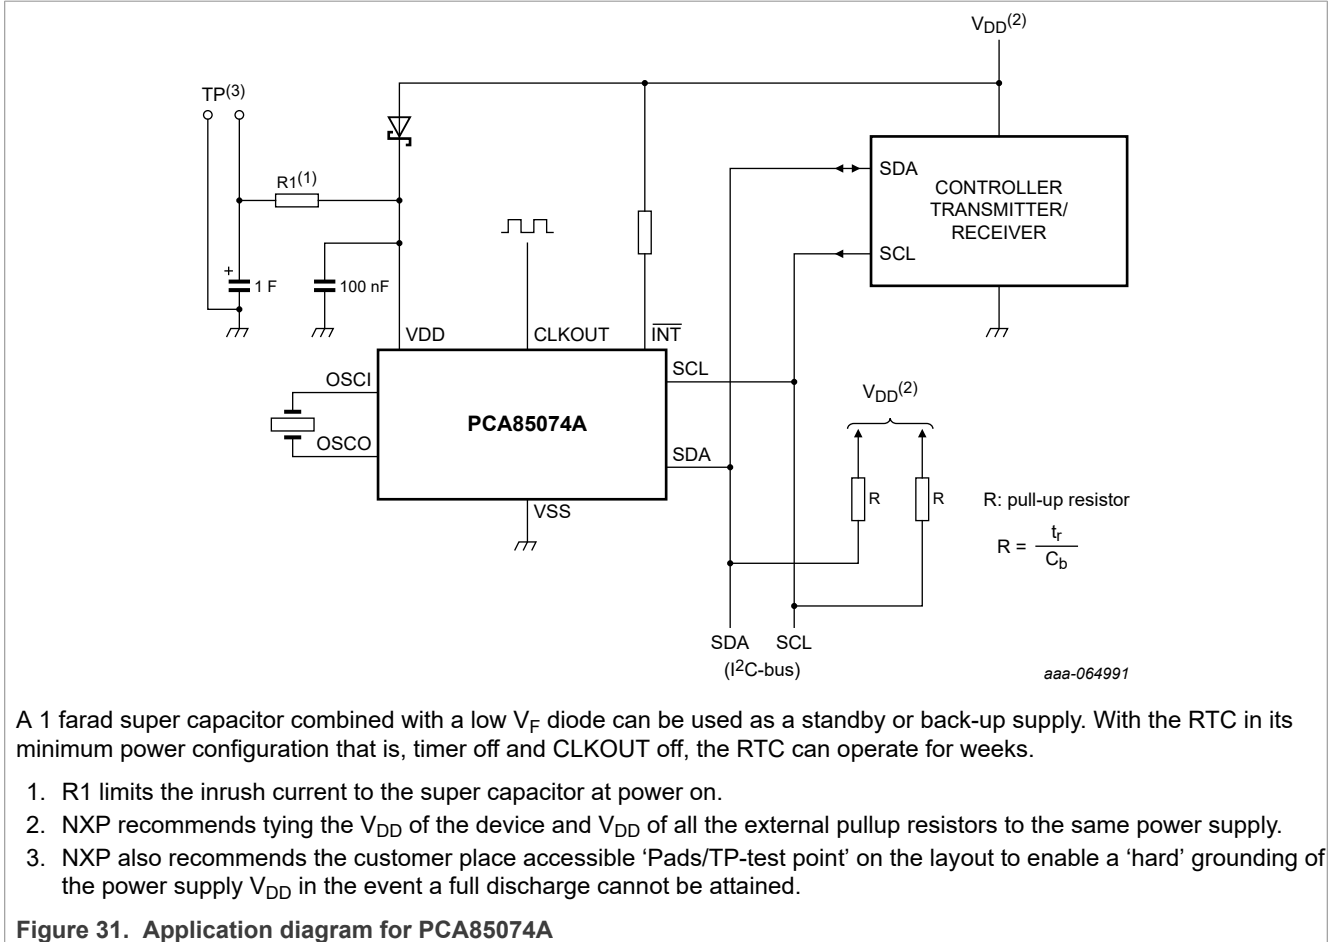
$V_{DD}^{(2)}$

$TP^{(3)}$

$R1^{(1)}$

1 F

100 nF

SDA

SCL

CONTROLLER TRANSMITTER/ RECEIVER

VDD

CLKOUT

$\overline{INT}$

OSCI

OSCO

PCA85074A

SCL

SDA

VSS

$V_{DD}^{(2)}$

R

R

R: pull-up resistor

$R = \frac{t_r}{C_b}$

SDA

SCL

($I^2C$-bus)

aaa-064991

A 1 farad super capacitor combined with a low $V_F$ diode can be used as a standby or back-up supply. With the RTC in its minimum power configuration that is, timer off and CLKOUT off, the RTC can operate for weeks.

1. R1 limits the inrush current to the super capacitor at power on.
2. NXP recommends tying the $V_{DD}$ of the device and $V_{DD}$ of all the external pullup resistors to the same power supply.
3. NXP also recommends the customer place accessible ‘Pads/TP-test point’ on the layout to enable a ‘hard’ grounding of the power supply $V_{DD}$ in the event a full discharge cannot be attained.

Figure 31. Application diagram for PCA85074A